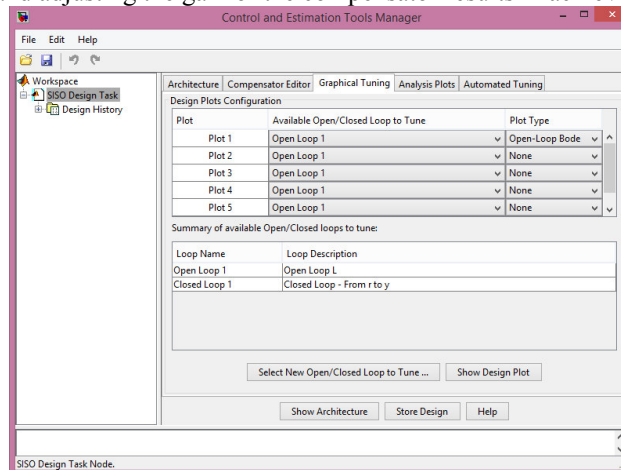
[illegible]

Control and Estimation Tools Manager

File Edit Help

Workspace
SISO Design Task
Design History

Architecture | Compensator Editor | Graphical Tuning | Analysis Plots | Automated Tuning

Design Plots Configuration

| Plot | Available Open/Closed Loop to Tune | Plot Type |
|---|---|---|
| Plot 1 | Open Loop 1 | Open-Loop Bode |
| Plot 2 | Open Loop 1 | None |
| Plot 3 | Open Loop 1 | None |
| Plot 4 | Open Loop 1 | None |
| Plot 5 | Open Loop 1 | None |

Summary of available Open/Closed loops to tune:

| Loop Name | Loop Description |
|---|---|
| Open Loop 1 | Open Loop L |
| Closed Loop 1 | Closed Loop - From r to y |

Select New Open/Closed Loop to Tune ... | Show Design Plot

Show Architecture | Store Design | Help

SISO Design Task Node.